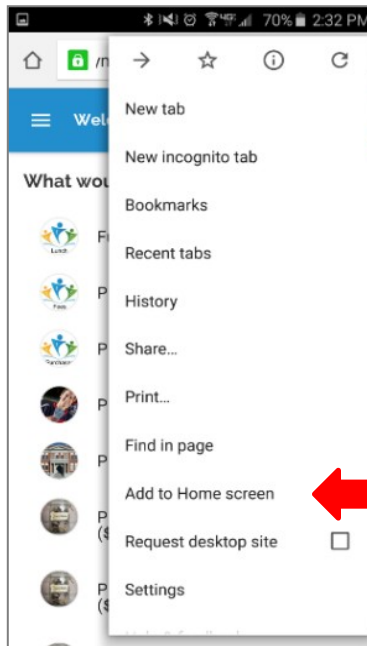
70% 2:32 PM

/m

Welc

What wou

F

P

P

P

P

P
($

P
($

New tab

New incognito tab

Bookmarks

Recent tabs

History

Share...

Print...

Find in page

Add to Home screen

Request desktop site

Settings